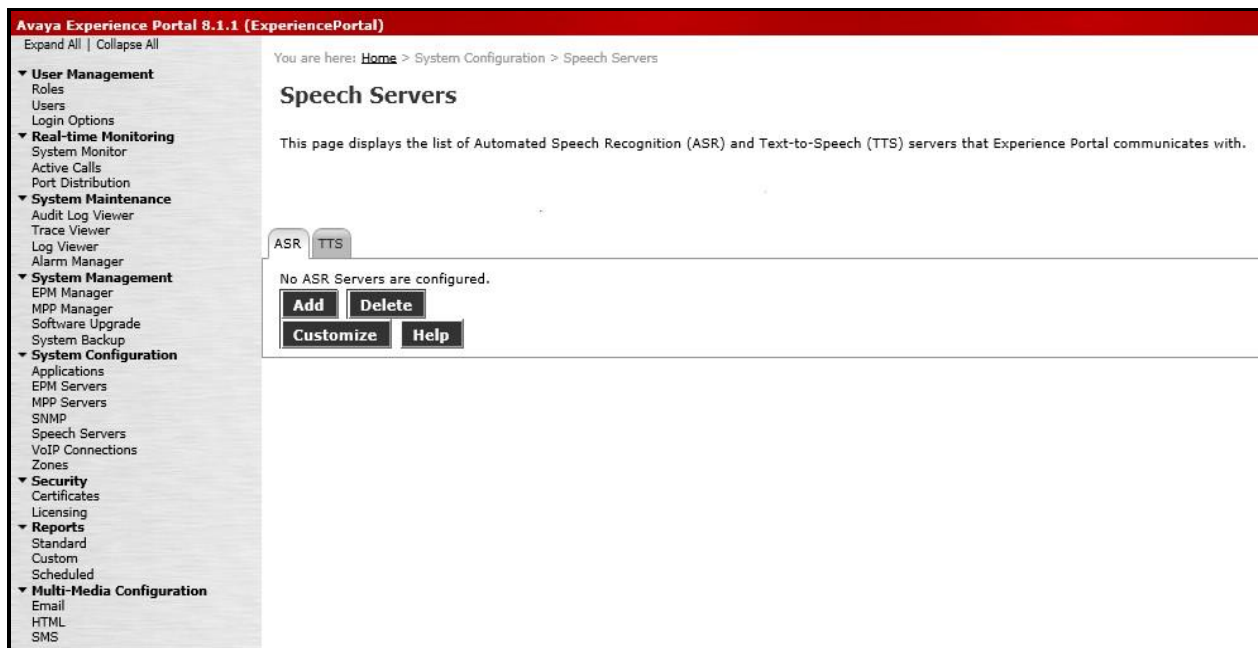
Avaya Experience Portal 8.1.1 (ExperiencePortal)

Expand All | Collapse All

▾ User Management
Roles
Users
Login Options
▾ Real-time Monitoring
System Monitor
Active Calls
Port Distribution
▾ System Maintenance
Audit Log Viewer
Trace Viewer
Log Viewer
Alarm Manager
▾ System Management
EPM Manager
MPP Manager
Software Upgrade
System Backup
▾ System Configuration
Applications
EPM Servers
MPP Servers
SNMP
Speech Servers
VoIP Connections
Zones
▾ Security
Certificates
Licensing
▾ Reports
Standard
Custom
Scheduled
▾ Multi-Media Configuration
Email
HTML
SMS

You are here: Home > System Configuration > Speech Servers

Speech Servers

This page displays the list of Automated Speech Recognition (ASR) and Text-to-Speech (TTS) servers that Experience Portal communicates with.

ASR | TTS

No ASR Servers are configured.

Add | Delete
Customize | Help